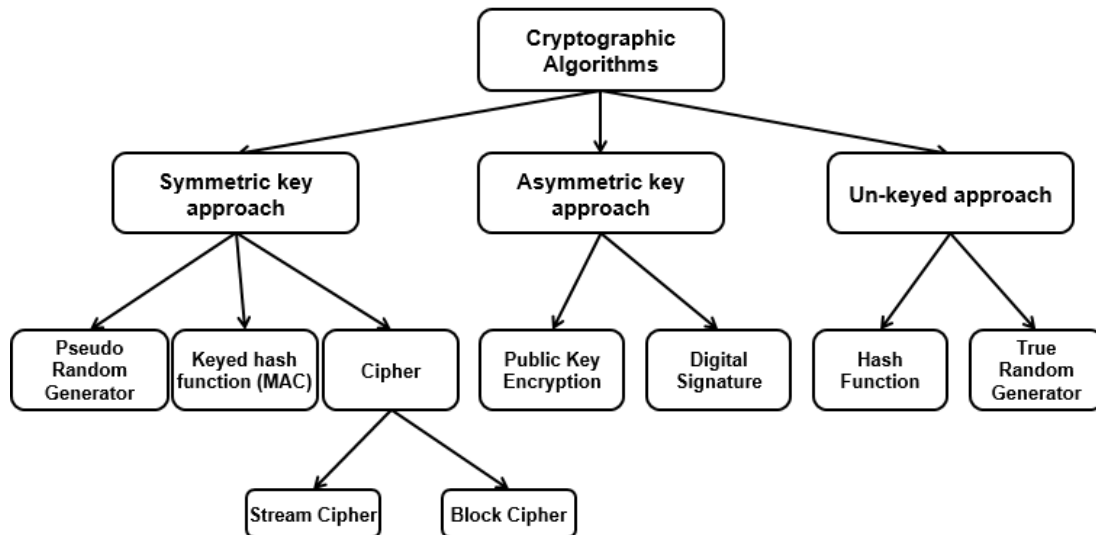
Cryptographic Algorithms

Symmetric key approach

Asymmetric key approach

Un-keyed approach

Pseudo Random Generator

Keyed hash function (MAC)

Cipher

Public Key Encryption

Digital Signature

Hash Function

True Random Generator

Stream Cipher

Block Cipher